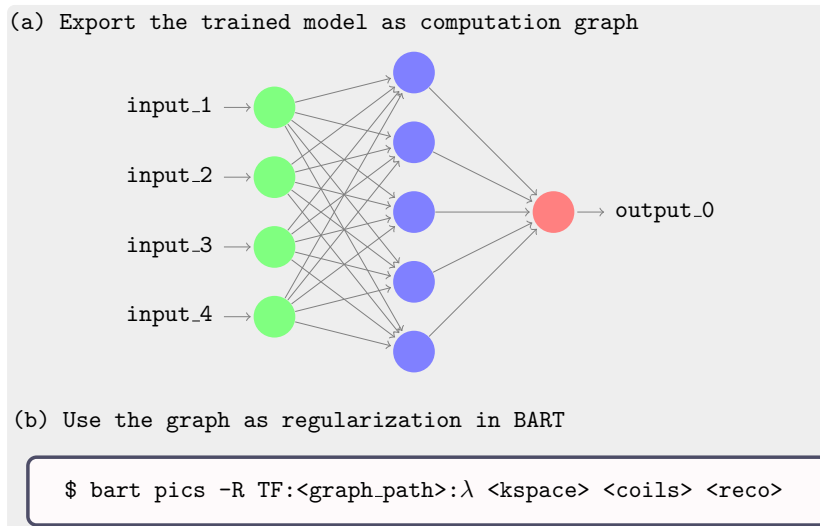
(a) Export the trained model as computation graph

input_1

input_2

input_3

input_4

output_0

(b) Use the graph as regularization in BART

$ bart pics -R TF:<graph_path>:$\lambda$ <kspace> <coils> <reco>